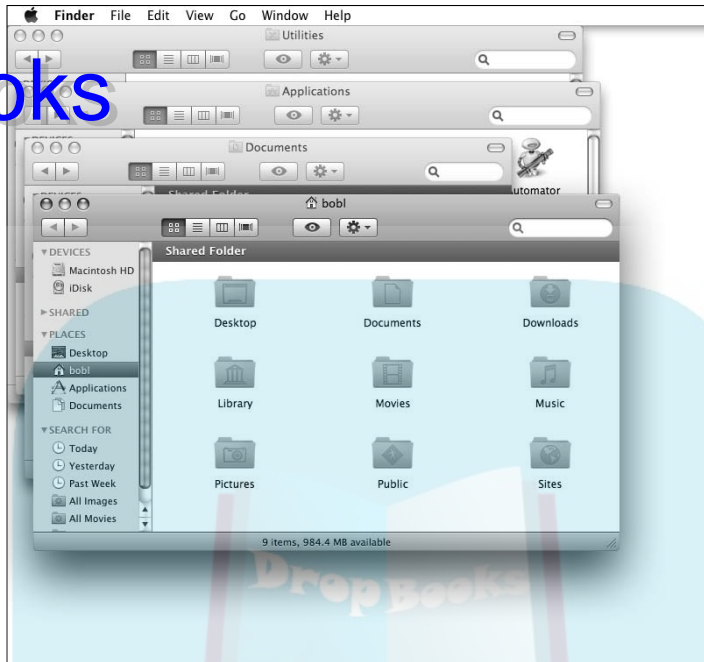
Finder File Edit View Go Window Help

Utilities

oks

Applications

Documents

Automator

bobl

DEVICES
Macintosh HD
iDisk
SHARED
PLACES
Desktop
bobl
Applications
Documents
SEARCH FOR
Today
Yesterday
Past Week
All Images
All Movies

Shared Folder

Desktop
Documents
Downloads
Library
Movies
Music
Pictures
Public
Sites

9 items, 984.4 MB available

DropBooks